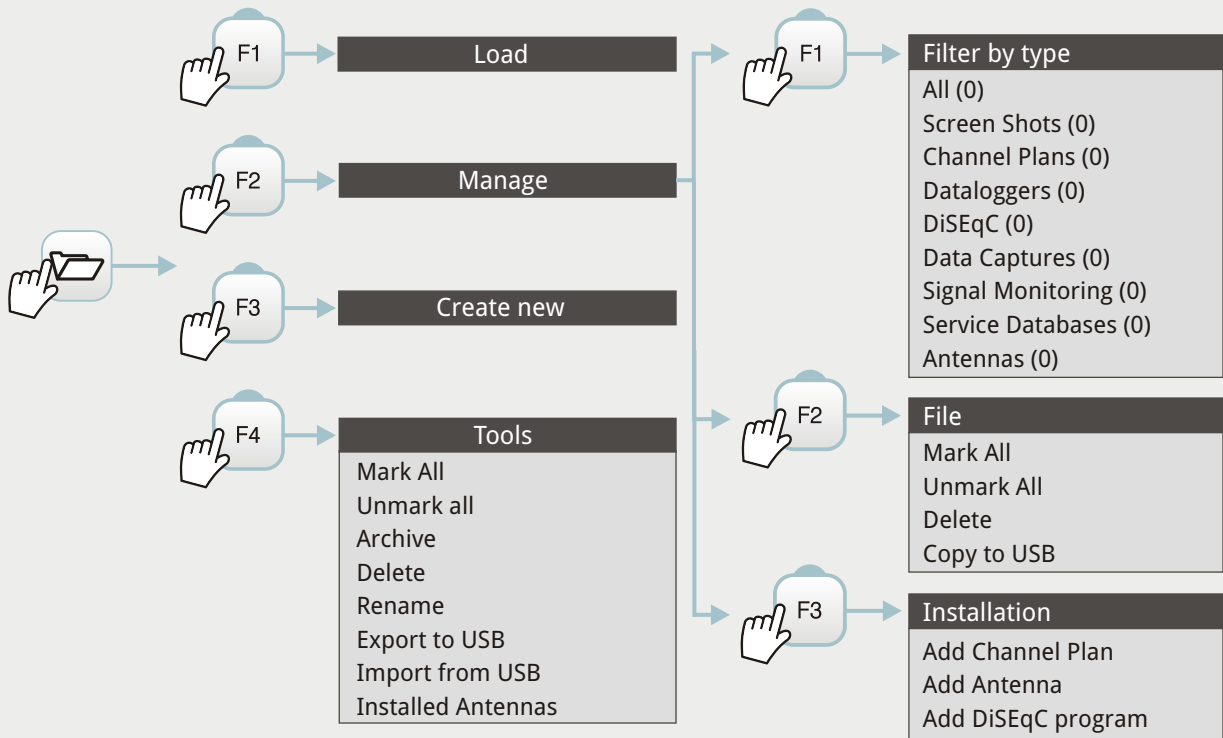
F1
Load

F2
Manage

F3
Create new

F4
Tools
Mark All
Unmark all
Archive
Delete
Rename
Export to USB
Import from USB
Installed Antennas

F1
Filter by type
All (0)
Screen Shots (0)
Channel Plans (0)
Dataloggers (0)
DiSEqC (0)
Data Captures (0)
Signal Monitoring (0)
Service Databases (0)
Antennas (0)

F2
File
Mark All
Unmark All
Delete
Copy to USB

F3
Installation
Add Channel Plan
Add Antenna
Add DiSEqC program